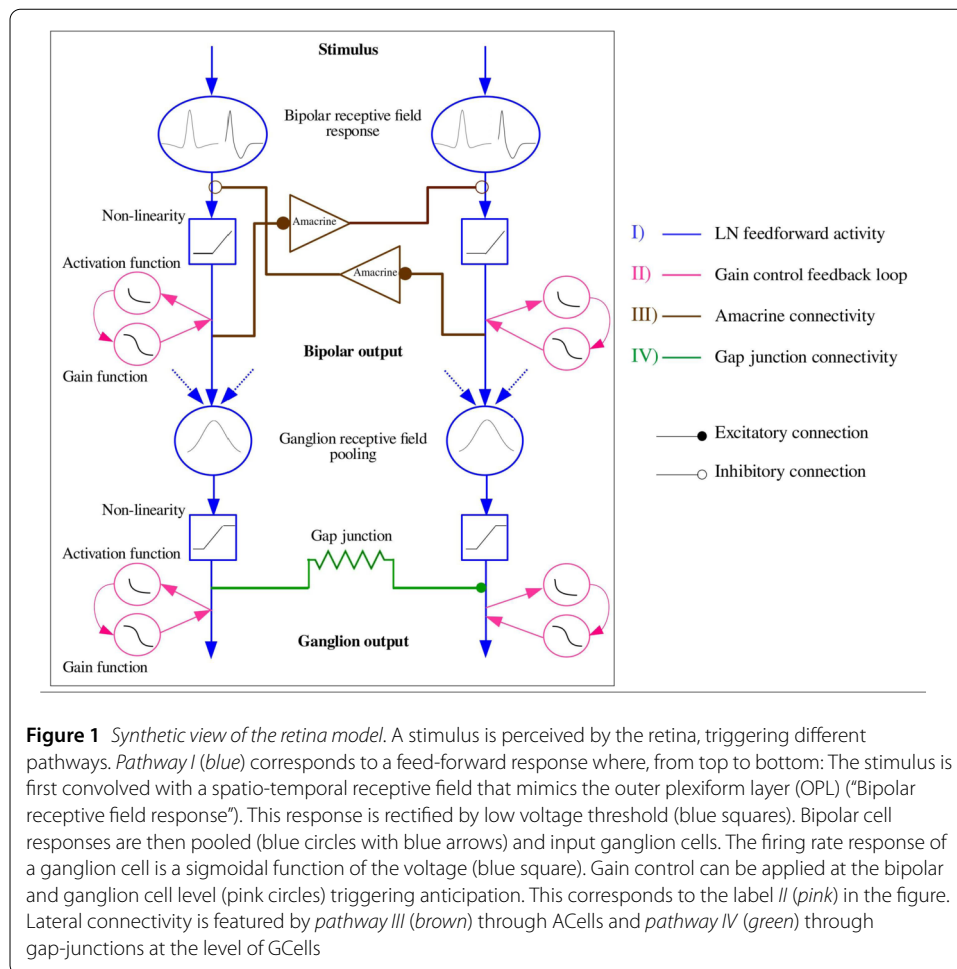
Stimulus

Bipolar receptive field response

Non-linearity

Amacrine

Amacrine

Activation function

Gain function

Bipolar output

Ganglion receptive field pooling

Non-linearity

Activation function

Gap junction

Gain function

Ganglion output

I) LN feedforward activity

II) Gain control feedback loop

III) Amacrine connectivity

IV) Gap junction connectivity

Excitatory connection

Inhibitory connection

**Figure 1** *Synthetic view of the retina model*. A stimulus is perceived by the retina, triggering different pathways. *Pathway I* (*blue*) corresponds to a feed-forward response where, from top to bottom: The stimulus is first convolved with a spatio-temporal receptive field that mimics the outer plexiform layer (OPL) ("Bipolar receptive field response"). This response is rectified by low voltage threshold (blue squares). Bipolar cell responses are then pooled (blue circles with blue arrows) and input ganglion cells. The firing rate response of a ganglion cell is a sigmoidal function of the voltage (blue square). Gain control can be applied at the bipolar and ganglion cell level (pink circles) triggering anticipation. This corresponds to the label *II* (*pink*) in the figure. Lateral connectivity is featured by *pathway III* (*brown*) through ACells and *pathway IV* (*green*) through gap-junctions at the level of GCells